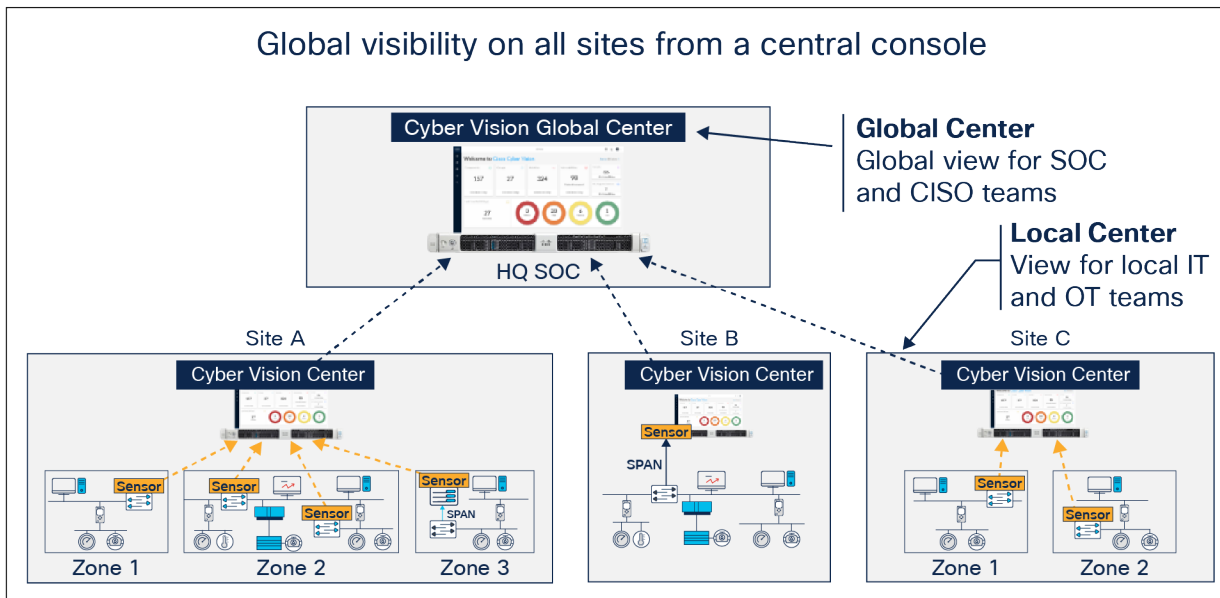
Global visibility on all sites from a central console

Cyber Vision Global Center

Welcome to Cisco Cyber Vision

157 27 324 98

HQ SOC

**Global Center**
Global view for SOC and CISO teams

**Local Center**
View for local IT and OT teams

Site A

Cyber Vision Center

Sensor

Sensor

Sensor

Sensor

SPAN

Zone 1 Zone 2 Zone 3

Site B

Cyber Vision Center

Sensor

SPAN

Site C

Cyber Vision Center

Sensor

Sensor

Zone 1 Zone 2